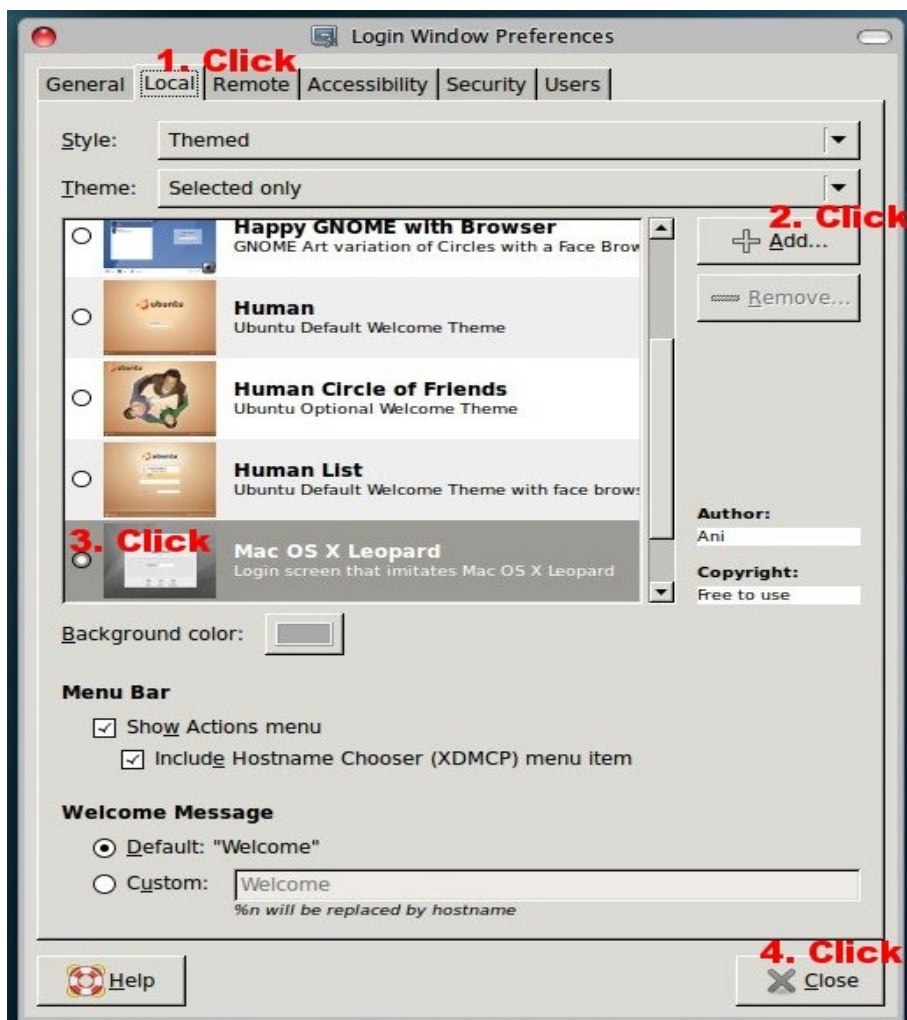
Login Window Preferences

1. Click

General | Local | Remote | Accessibility | Security | Users

Style: Themed

Theme: Selected only

Happy GNOME with Browser
GNOME Art variation of Circles with a Face Brow

Human
Ubuntu Default Welcome Theme

Human Circle of Friends
Ubuntu Optional Welcome Theme

Human List
Ubuntu Default Welcome Theme with face brows

3. Click

Mac OS X Leopard
Login screen that imitates Mac OS X Leopard

2. Click

Add...

Remove...

Author:
Ani

Copyright:
Free to use

Background color:

Menu Bar

Show Actions menu

Include Hostname Chooser (XDMCP) menu item

Welcome Message

Default: "Welcome"

Custom: Welcome

%n will be replaced by hostname

Help

4. Click

Close